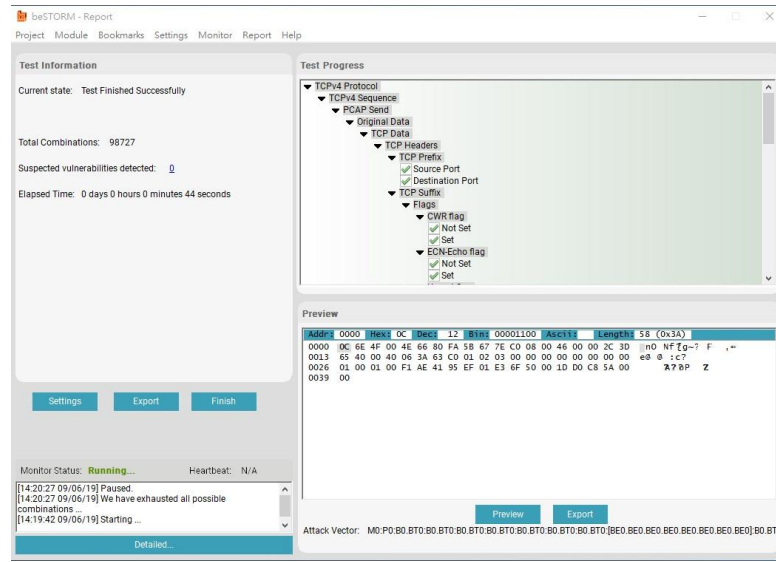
beSTORM - Report

Project Module Bookmarks Settings Monitor Report Help

Test Information

Current state: Test Finished Successfully

Total Combinations: 98727

Suspected vulnerabilities detected: 0

Elapsed Time: 0 days 0 hours 0 minutes 44 seconds

Settings Export Finish

Monitor Status: Running... Heartbeat: N/A

[14:20:27 09/06/19] Paused.
[14:20:27 09/06/19] We have exhausted all possible combinations ...
[14:19:42 09/06/19] Starting ...

Detailed...

Test Progress

TCPv4 Protocol
TCPv4 Sequence
PCAP Send
Original Data
TCP Data
TCP Headers
TCP Prefix
Source Port
Destination Port
TCP Suffix
Flags
CWR flag
Not Set
Set
ECN-Echo flag
Not Set
Set

Preview

Addr: 0000 Hex: 0C Dec: 12 Bin: 00001100 Ascii: Length: 58 (0x3A)

0000 0C 6E 4F 00 4E 66 80 FA 5B 67 7E C0 08 00 46 00 00 2C 3D .nO Nf [g~? F ,=
0013 65 40 00 40 06 3A 63 C0 01 02 03 00 00 00 00 00 00 00 00 e@ @ :c?
0026 01 00 01 00 F1 AE 41 95 EF 01 E3 6F 50 00 1D D0 C8 5A 00 A?ÐP Z
0039 00

Preview Export

Attack Vector: M0:P0:B0.BT0:B0.BT0:B0.BT0:B0.BT0:B0.BT0:B0.BT0:B0.BT0:B0.BT0:[BE0.BE0.BE0.BE0.BE0.BE0.BE0.BE0]:B0.BT